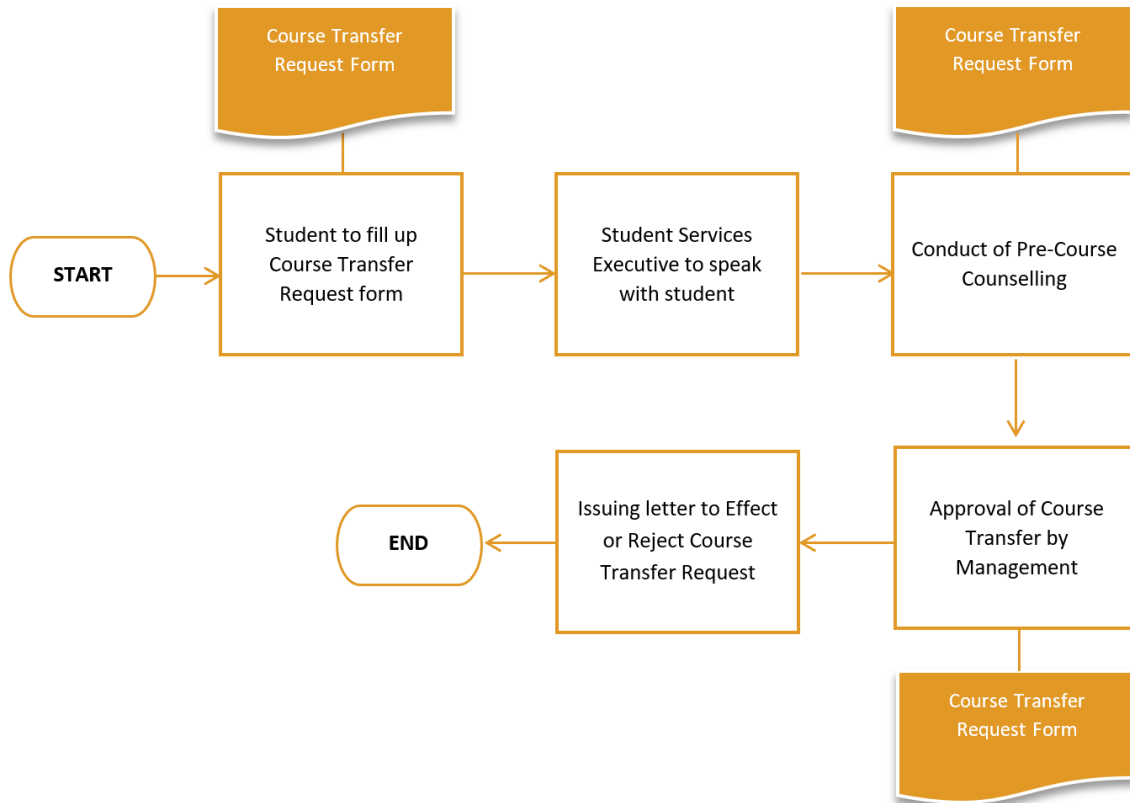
Course Transfer Request Form

Course Transfer Request Form

START

Student to fill up Course Transfer Request form

Student Services Executive to speak with student

Conduct of Pre-Course Counselling

Approval of Course Transfer by Management

Issuing letter to Effect or Reject Course Transfer Request

END

Course Transfer Request Form